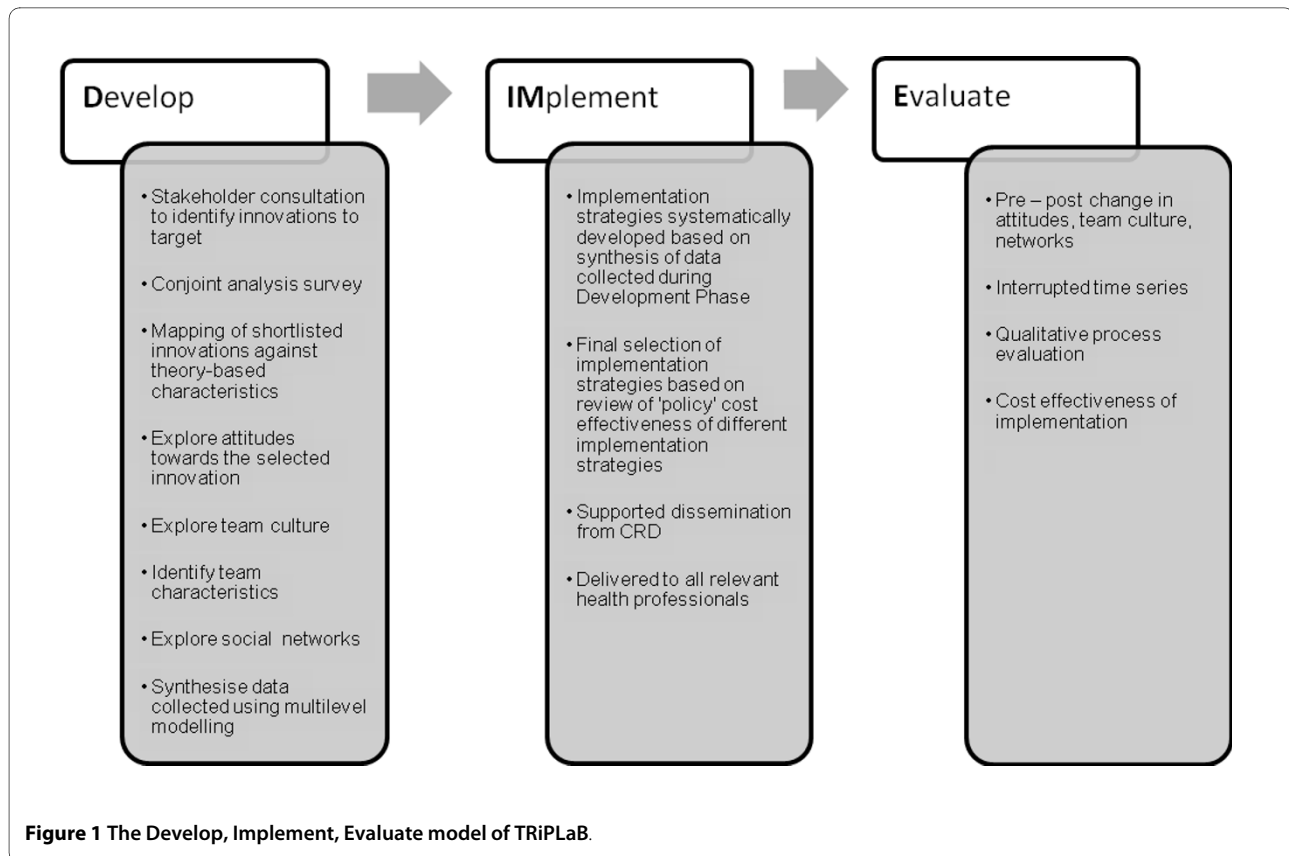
Develop

• Stakeholder consultation to identify innovations to target

• Conjoint analysis survey

• Mapping of shortlisted innovations against theory-based characteristics

• Explore attitudes towards the selected innovation

• Explore team culture

• Identify team characteristics

• Explore social networks

• Synthesise data collected using multilevel modelling

IMplement

• Implementation strategies systematically developed based on synthesis of data collected during Development Phase

• Final selection of implementation strategies based on review of 'policy' cost effectiveness of different implementation strategies

• Supported dissemination from CRD

• Delivered to all relevant health professionals

Evaluate

• Pre – post change in attitudes, team culture, networks

• Interrupted time series

• Qualitative process evaluation

• Cost effectiveness of implementation

**Figure 1 The Develop, Implement, Evaluate model of TRiPLaB**.